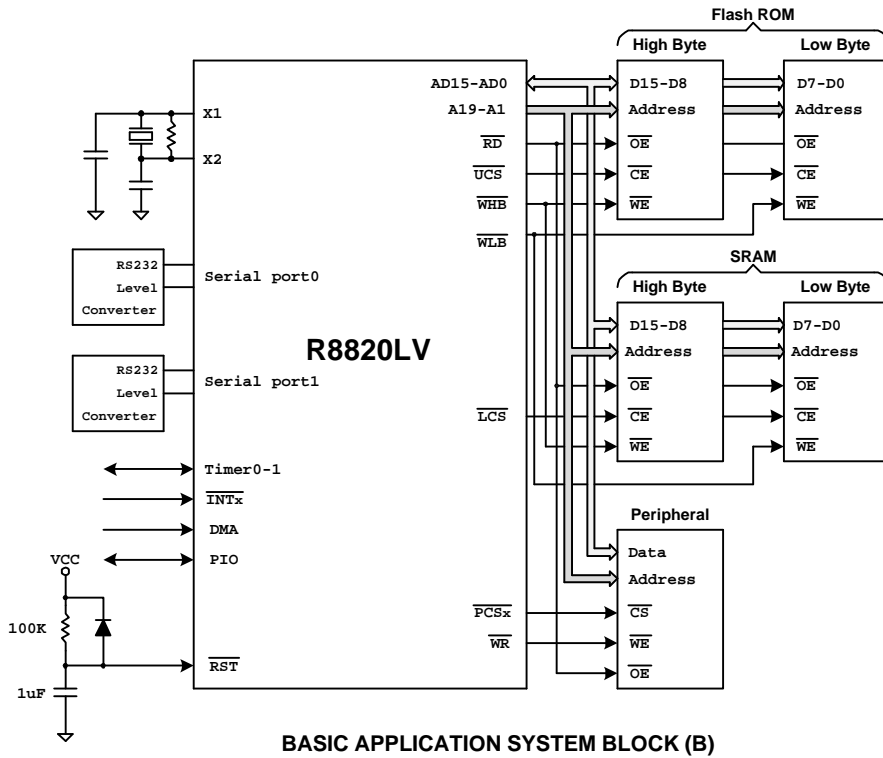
Flash ROM

High Byte

Low Byte

X1

X2

AD15-AD0

A19-A1

$\overline{RD}$

$\overline{UCS}$

$\overline{WHB}$

$\overline{WLB}$

D15-D8

Address

$\overline{OE}$

$\overline{CE}$

$\overline{WE}$

D7-D0

Address

$\overline{OE}$

$\overline{CE}$

$\overline{WE}$

RS232

Level

Converter

Serial port0

SRAM

High Byte

Low Byte

D15-D8

Address

$\overline{OE}$

$\overline{CE}$

$\overline{WE}$

D7-D0

Address

$\overline{OE}$

$\overline{CE}$

$\overline{WE}$

R8820LV

RS232

Level

Converter

Serial port1

$\overline{LCS}$

Timer0-1

$\overline{INTx}$

DMA

VCC

PIO

Peripheral

Data

Address

$\overline{CS}$

$\overline{WE}$

$\overline{OE}$

100K

$\overline{PCSx}$

$\overline{WR}$

$\overline{RST}$

1uF

BASIC APPLICATION SYSTEM BLOCK (B)